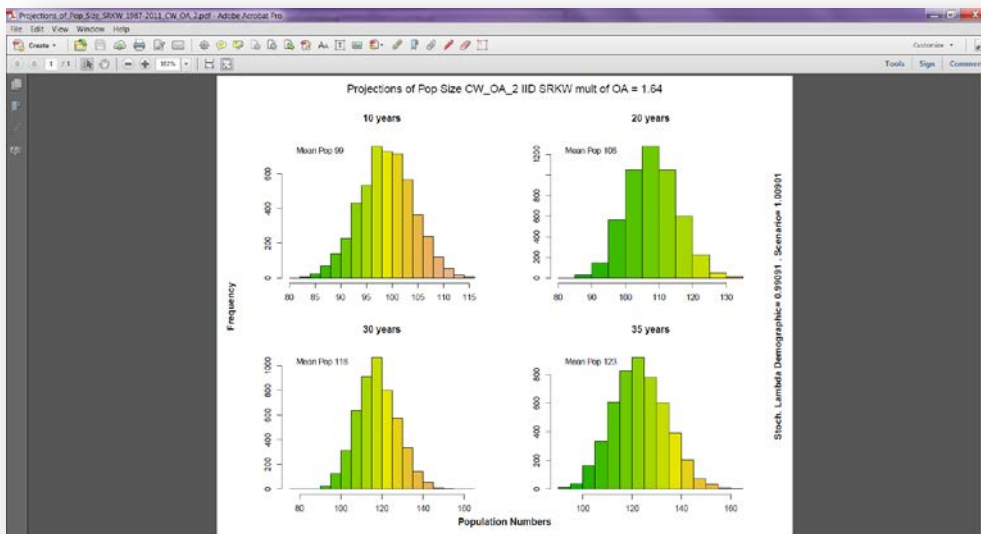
Projections_of_Pop_Size_SRKW_1987-2011_CW_OA_2.pdf - Adobe Acrobat Pro

File Edit View Window Help

Create

Customize

1 / 1

102%

Tools Sign Comment

Projections of Pop Size CW_OA_2 IID SRKW mult of OA = 1.64

10 years

Mean Pop 99

0 200 400 600

80 85 90 95 100 105 110 115

20 years

Mean Pop 108

0 200 400 600 800 1200

80 90 100 110 120 130

Frequency

30 years

Mean Pop 116

0 200 400 600 800 1000

80 100 120 140 160

35 years

Mean Pop 123

0 200 400 600 800

100 120 140 160

Population Numbers

Stoch. Lambda Demographic= 0.99091 : Scenario= 1.00901